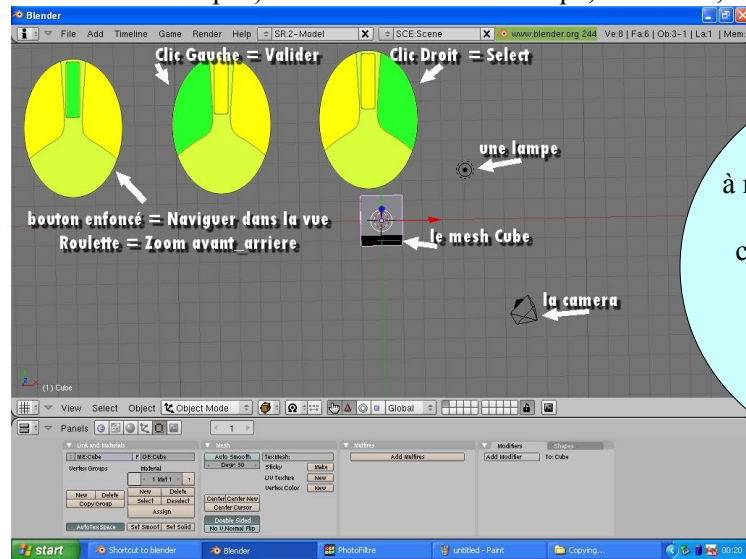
Blender

File Add Timeline Game Render Help SR:2-Model SCE:Scene www.blender.org 244 Ve:8 | Fa:6 | Ob:3-1 | La:1 | Mem:

Clic Gauche = Valider

Clic Droit = Select

une lampe

bouton enfoncé = Naviguer dans la vue
Roulette = Zoom avant_arriere

le mesh Cube

la camera

à r

c

(1) Cube

View Select Object Object Mode Global

Panels 1

Link and Materials
ME:Cube F OB:Cube
Vertex Groups Material
1 Mat 1
New Delete New Delete
Copy Group Select Deselect
Assign
AutoTexSpace Set Smooth Set Solid

Mesh
Auto Smooth
Degr: 30
TexMesh:
Sticky Make
UV Texture New
Vertex Color New
Center Center New
Center Cursor
Double Sided
No V.Normal Flip

Multires
Add Multires

Modifiers Shapes
Add Modifier To: Cube

start Shortcut to blender Blender PhotoFiltre untitled - Paint Copying... 00:20